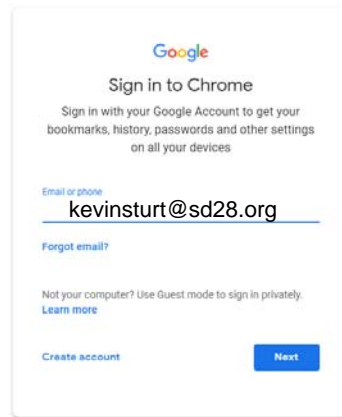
Google

Sign in to Chrome

Sign in with your Google Account to get your bookmarks, history, passwords and other settings on all your devices

Email or phone

kevinsturt@sd28.org

Forgot email?

Not your computer? Use Guest mode to sign in privately. Learn more

Create account

Next